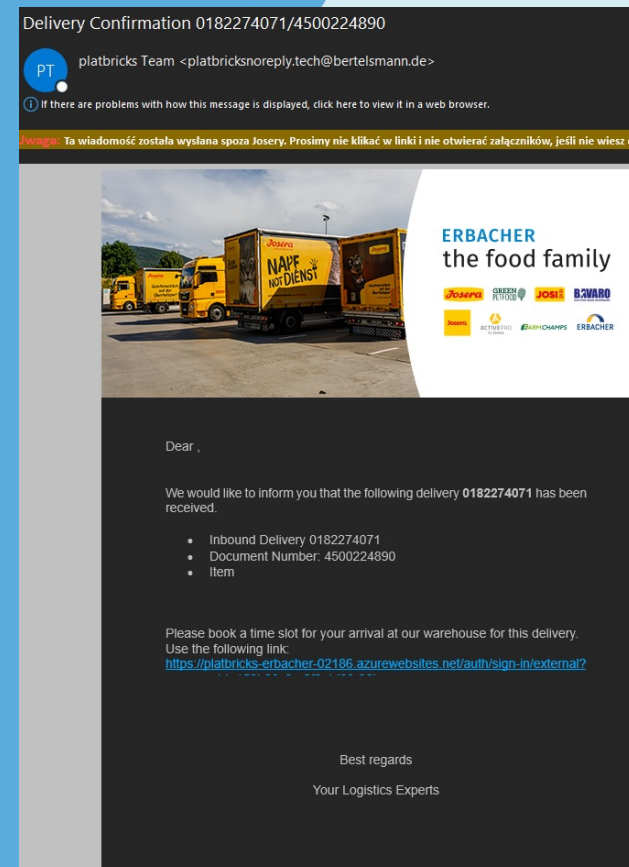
Delivery Confirmation 0182274071/4500224890

PT

platbricks Team <platbricksnoreply.tech@bertelsmann.de>

If there are problems with how this message is displayed, click here to view it in a web browser.

Uwaga: Ta wiadomość została wysłana spoza Josery. Prosimy nie klikać w linki i nie otwierać załączników, jeśli nie wiesz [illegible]

Josera

NAPF NOT DIENST

ERBACHER
the food family

Josera GREEN PETFOOD JOSI BAVARO
Josera ACTIVEPRO FARMCHAMPS ERBACHER

Dear ,

We would like to inform you that the following delivery **0182274071** has been received.

• Inbound Delivery 0182274071
• Document Number: 4500224890
• Item

Please book a time slot for your arrival at our warehouse for this delivery.
Use the following link:
https://platbricks-erbacher-02186.azurewebsites.net/auth/sign-in/external?
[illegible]

Best regards

Your Logistics Experts